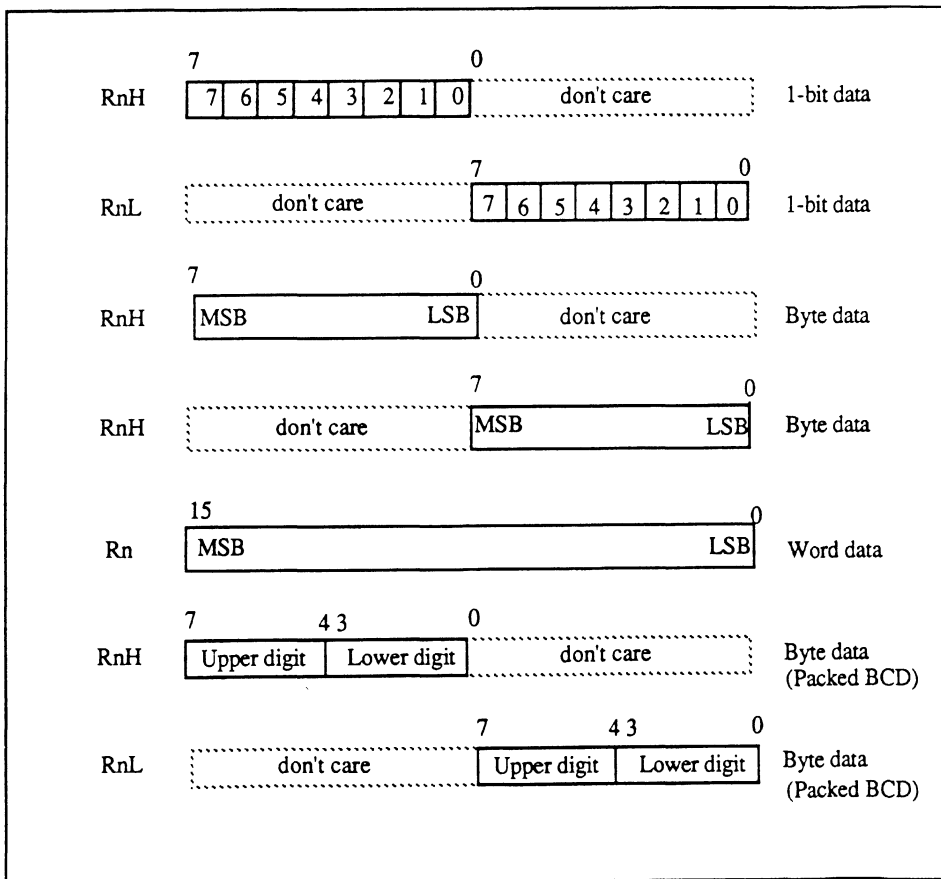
7 0
RnH 7 6 5 4 3 2 1 0 don't care 1-bit data

7 0
RnL don't care 7 6 5 4 3 2 1 0 1-bit data

7 0
RnH MSB LSB don't care Byte data

7 0
RnH don't care MSB LSB Byte data

15 0
Rn MSB LSB Word data

7 4 3 0
RnH Upper digit Lower digit don't care Byte data (Packed BCD)

7 4 3 0
RnL don't care Upper digit Lower digit Byte data (Packed BCD)